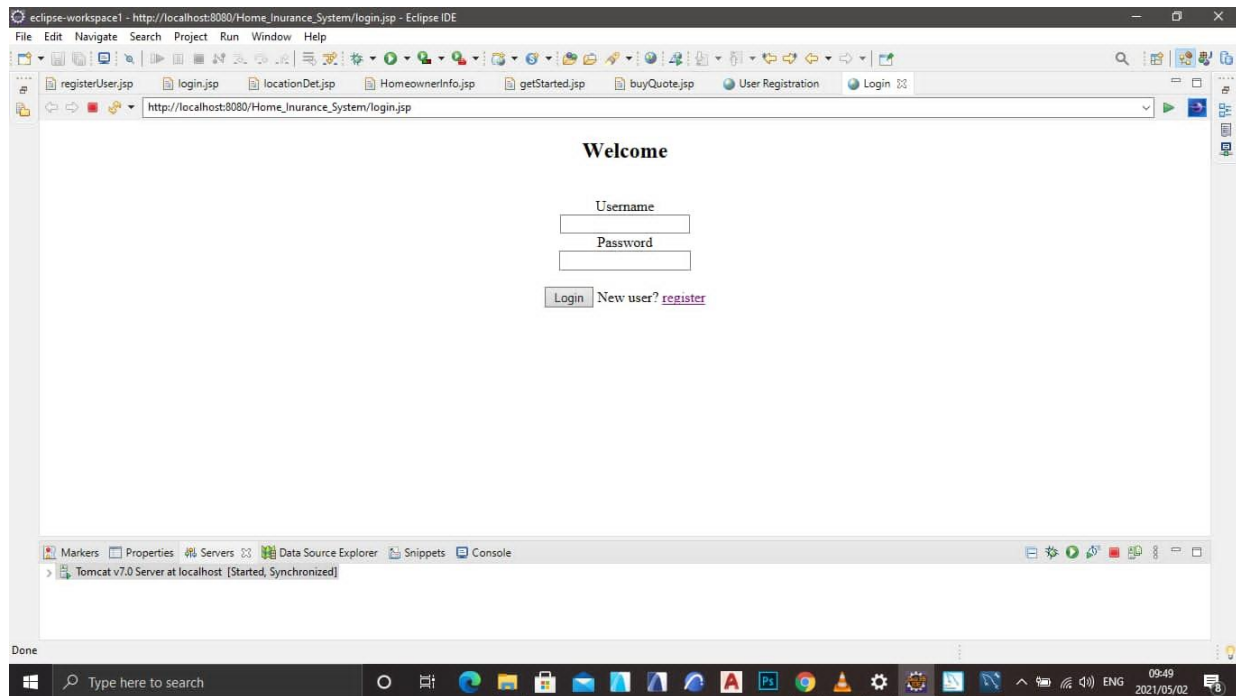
eclipse-workspace1 - http://localhost:8080/Home_Inurance_System/login.jsp - Eclipse IDE

File Edit Navigate Search Project Run Window Help

registerUser.jsp login.jsp locationDet.jsp HomeownerInfo.jsp getStarted.jsp buyQuote.jsp User Registration Login

http://localhost:8080/Home_Inurance_System/login.jsp

Welcome

Username

Password

Login New user? register

Markers Properties Servers Data Source Explorer Snippets Console

Tomcat v7.0 Server at localhost [Started, Synchronized]

Done

Type here to search

ENG 09:49 2021/05/02